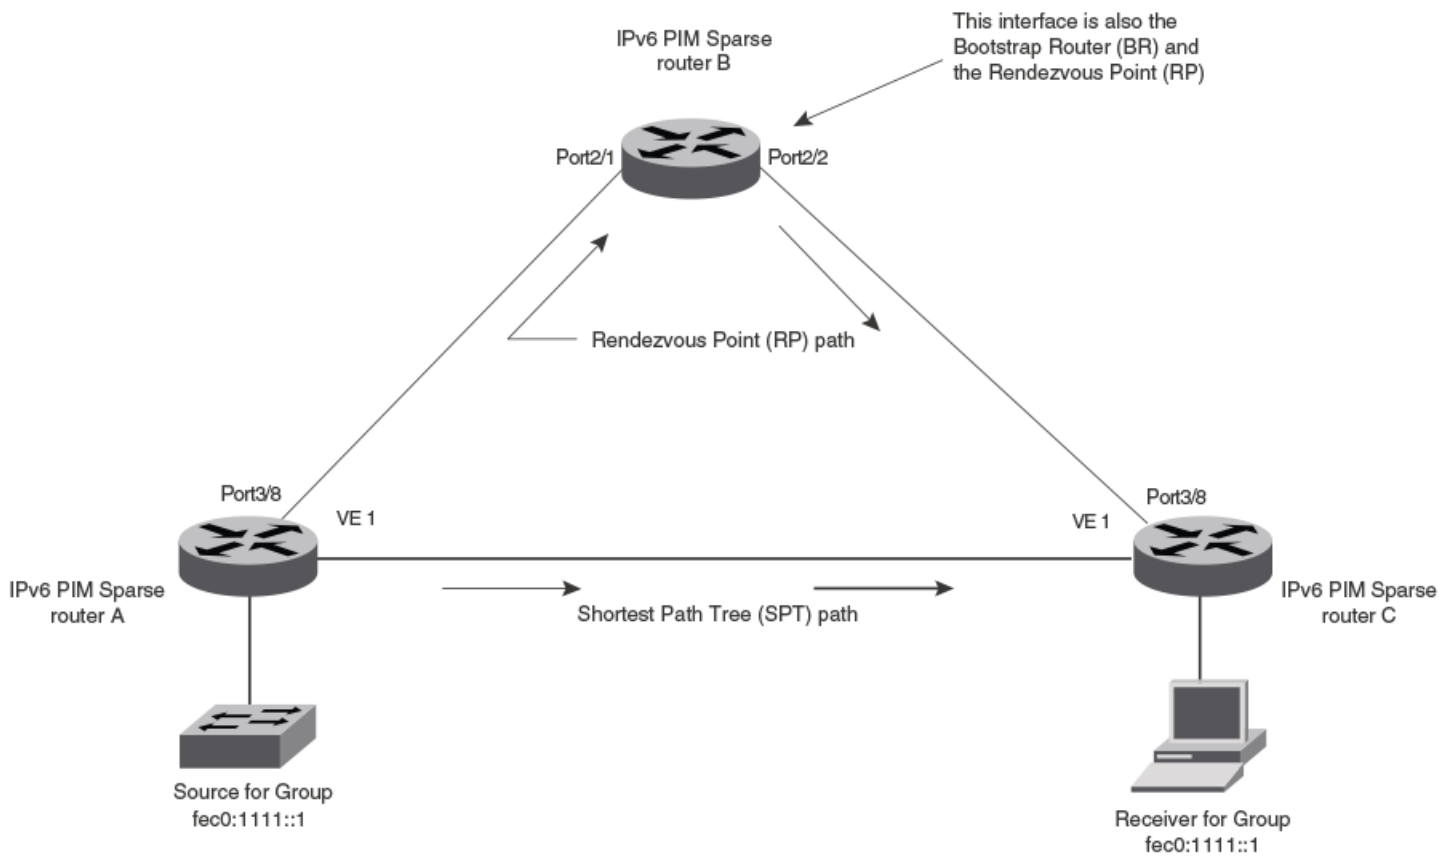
This interface is also the Bootstrap Router (BR) and the Rendezvous Point (RP)

IPv6 PIM Sparse router B

Port2/1

Port2/2

Rendezvous Point (RP) path

Port3/8

VE 1

VE 1

Port3/8

IPv6 PIM Sparse router A

Shortest Path Tree (SPT) path

IPv6 PIM Sparse router C

Source for Group fec0:1111::1

Receiver for Group fec0:1111::1